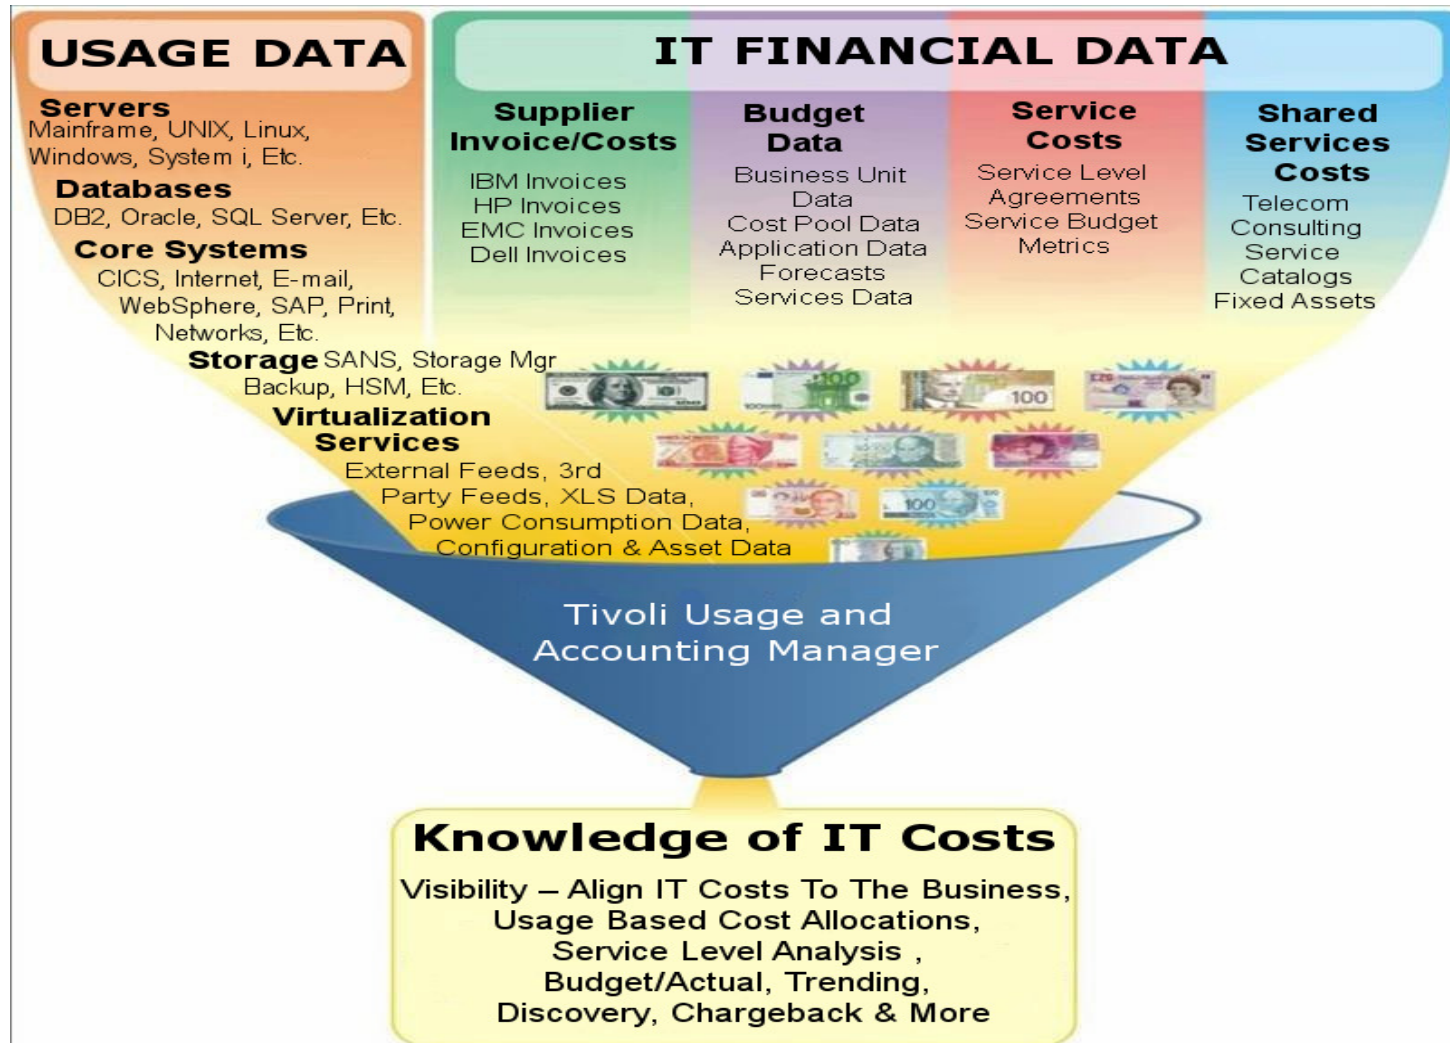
USAGE DATA

Servers
Mainframe, UNIX, Linux, Windows, System i, Etc.

Databases
DB2, Oracle, SQL Server, Etc.

Core Systems
CICS, Internet, E-mail, WebSphere, SAP, Print, Networks, Etc.

Storage SANS, Storage Mgr Backup, HSM, Etc.

Virtualization Services
External Feeds, 3rd Party Feeds, XLS Data, Power Consumption Data, Configuration & Asset Data

IT FINANCIAL DATA

Supplier Invoice/Costs
IBM Invoices
HP Invoices
EMC Invoices
Dell Invoices

Budget Data
Business Unit Data
Cost Pool Data
Application Data
Forecasts
Services Data

Service Costs
Service Level Agreements
Service Budget Metrics

Shared Services Costs
Telecom
Consulting
Service Catalogs
Fixed Assets

100

100

100

Tivoli Usage and Accounting Manager

Knowledge of IT Costs
Visibility – Align IT Costs To The Business,
Usage Based Cost Allocations,
Service Level Analysis ,
Budget/Actual, Trending,
Discovery, Chargeback & More